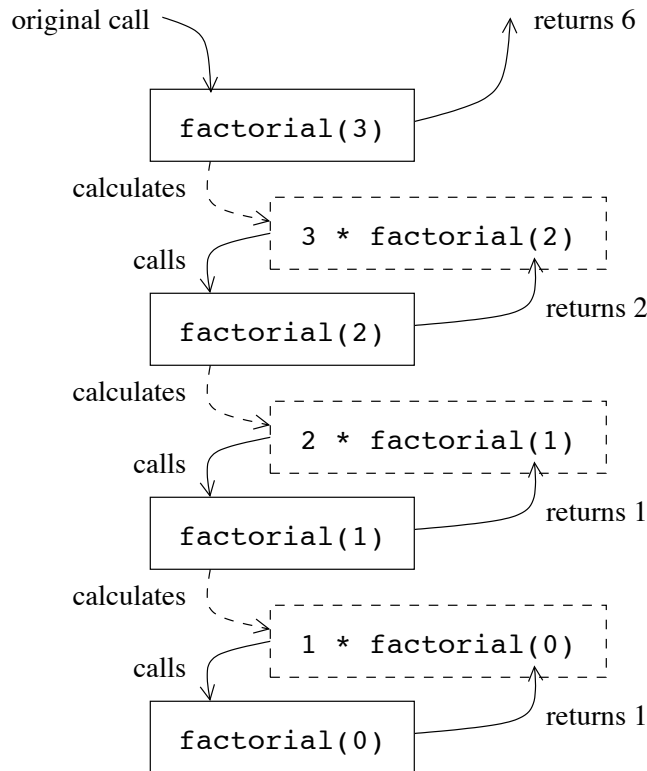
original call

returns 6

factorial(3)

calculates

3 * factorial(2)

calls

factorial(2)

returns 2

calculates

2 * factorial(1)

calls

factorial(1)

returns 1

calculates

1 * factorial(0)

calls

factorial(0)

returns 1